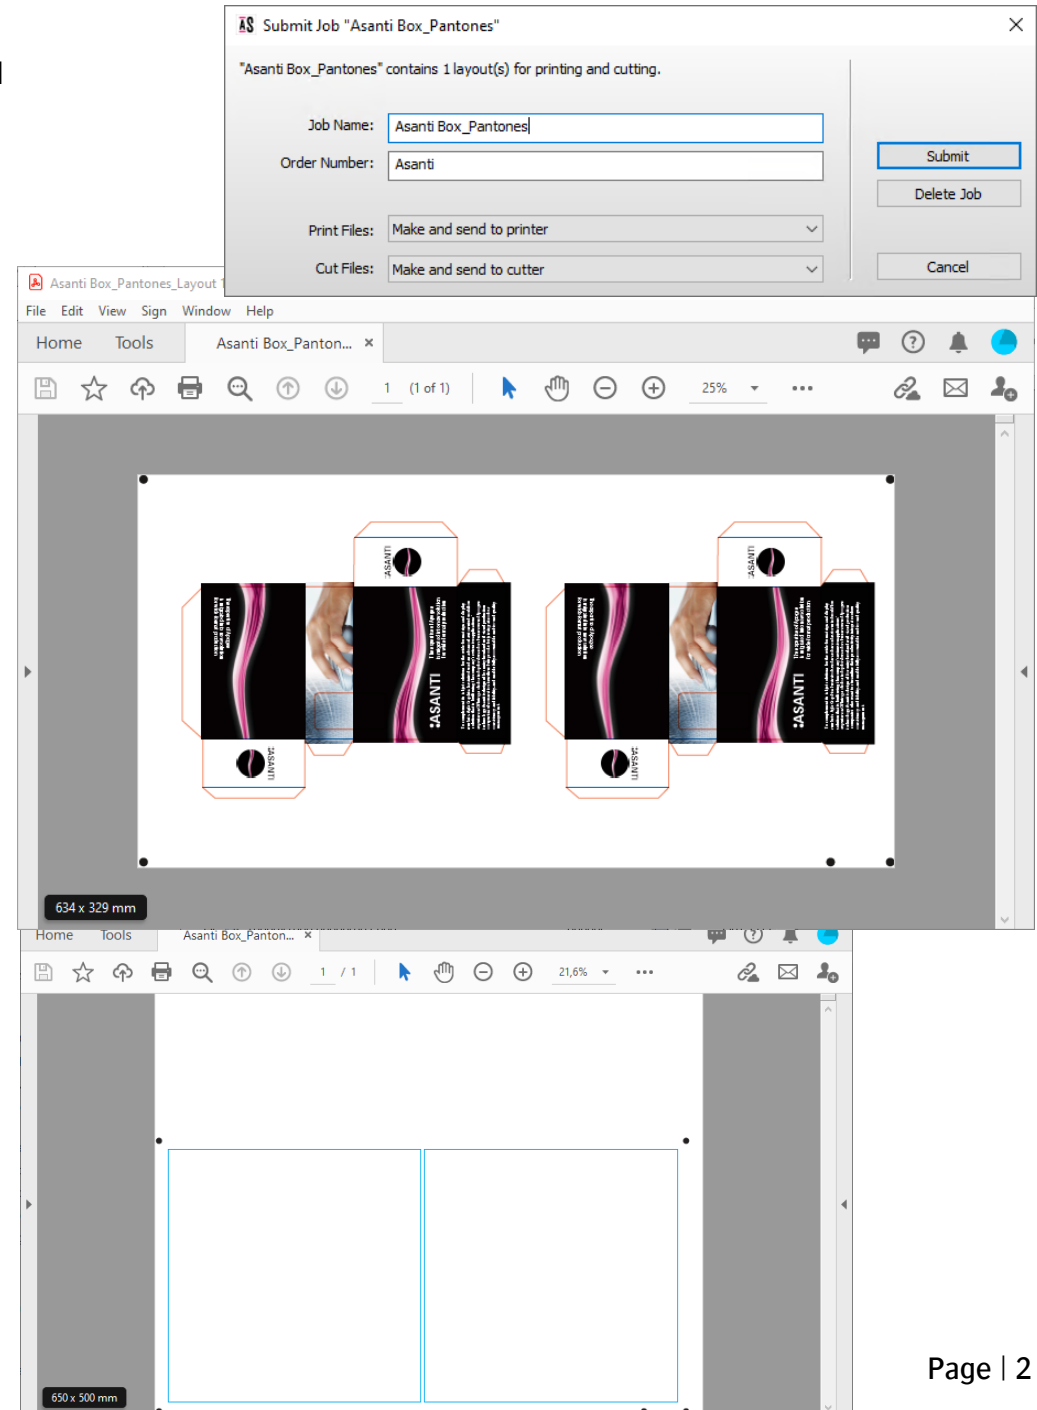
Submit Job "Asanti Box_Pantones"

"Asanti Box_Pantones" contains 1 layout(s) for printing and cutting.

Job Name: Asanti Box_Pantones

Order Number: Asanti

Print Files: Make and send to printer

Cut Files: Make and send to cutter

Submit

Delete Job

Cancel

Asanti Box_Pantones_Layout

File Edit View Sign Window Help

Home Tools Asanti Box_Panton... ×

1 (1 of 1) 25%

ASANTI

ASANTI

ASANTI

ASANTI

ASANTI

ASANTI

634 x 329 mm

Home Tools Asanti Box_Panton... ×

1 / 1 21,6%

650 x 500 mm

Page | 2